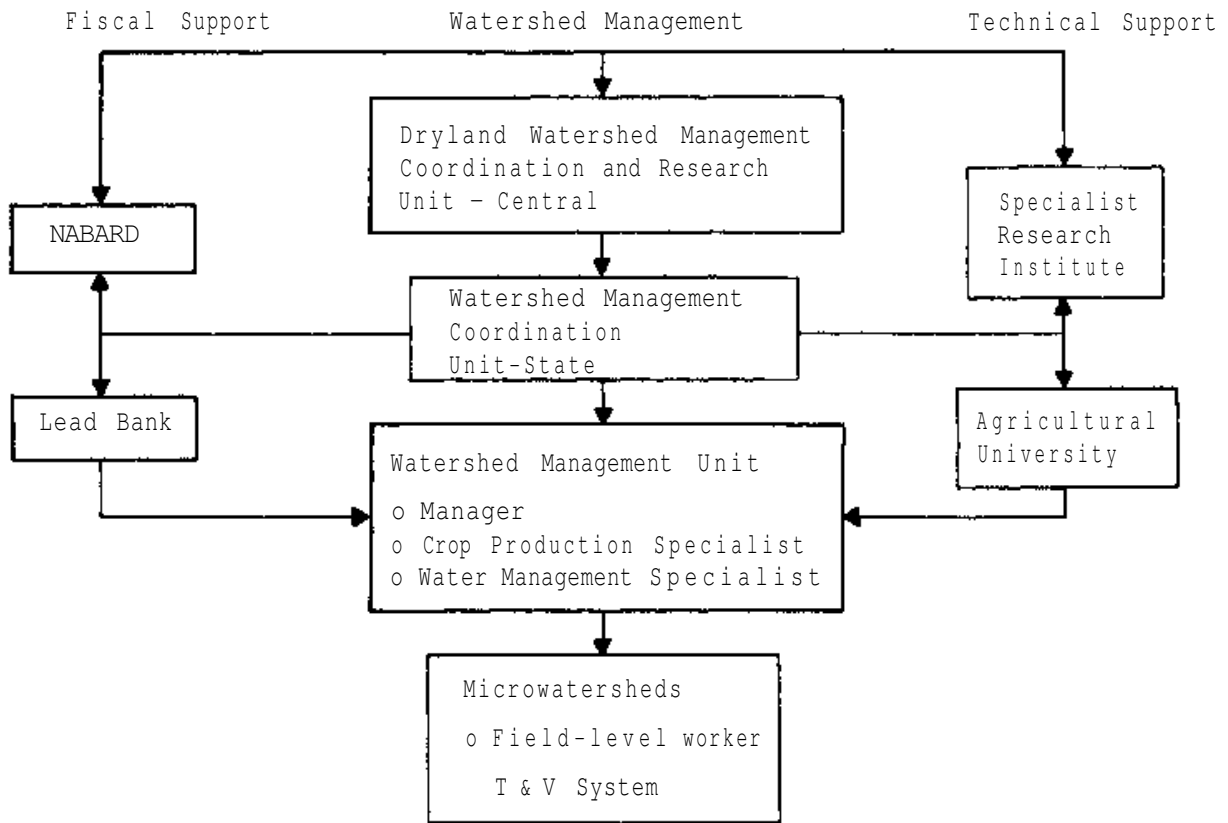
Fiscal Support

Watershed Management

Technical Support

Dryland Watershed Management Coordination and Research Unit – Central

NABARD

Specialist Research Institute

Watershed Management Coordination Unit-State

Lead Bank

Agricultural University

Watershed Management Unit

o Manager
o Crop Production Specialist
o Water Management Specialist

Microwatersheds

o Field-level worker

T & V System